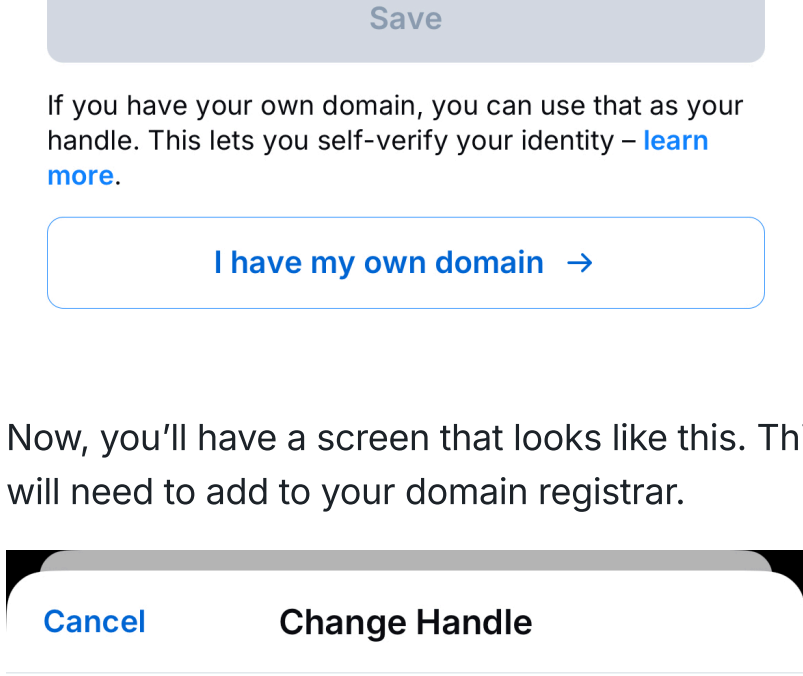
Save

If you have your own domain, you can use that as your handle. This lets you self-verify your identity – learn more.

I have my own domain →

Now, you'll have a screen that looks like this. Th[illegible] will need to add to your domain registrar.

Cancel Change Handle